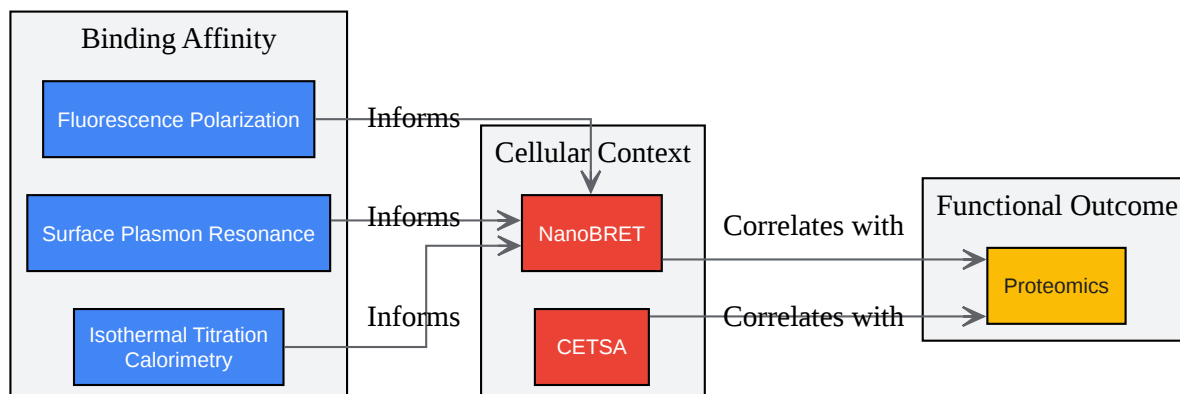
Binding Affinity

Fluorescence Polarization

Surface Plasmon Resonance

Isothermal Titration Calorimetry

Informs

Informs

Informs

Cellular Context

NanoBRET

CETSA

Correlates with

Correlates with

Functional Outcome

Proteomics